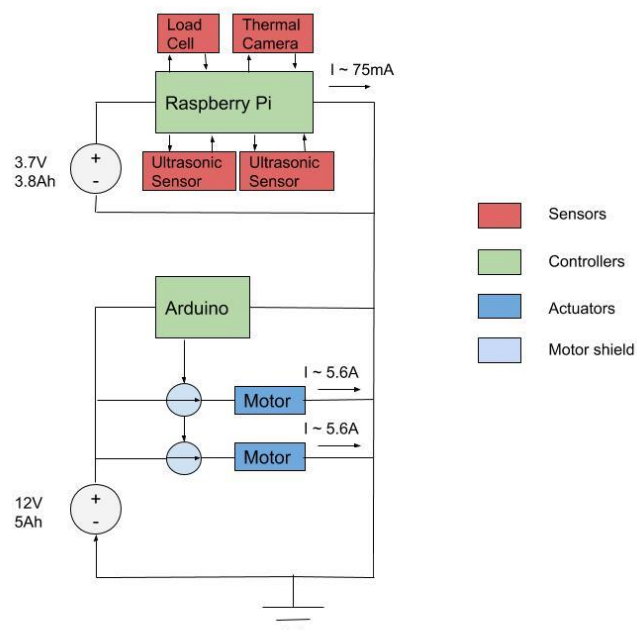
Load Cell

Thermal Camera

I ~ 75mA

Raspberry Pi

3.7V
3.8Ah

+
-

Ultrasonic Sensor

Ultrasonic Sensor

Arduino

I ~ 5.6A

Motor

I ~ 5.6A

Motor

12V
5Ah

+
-

Sensors

Controllers

Actuators

Motor shield